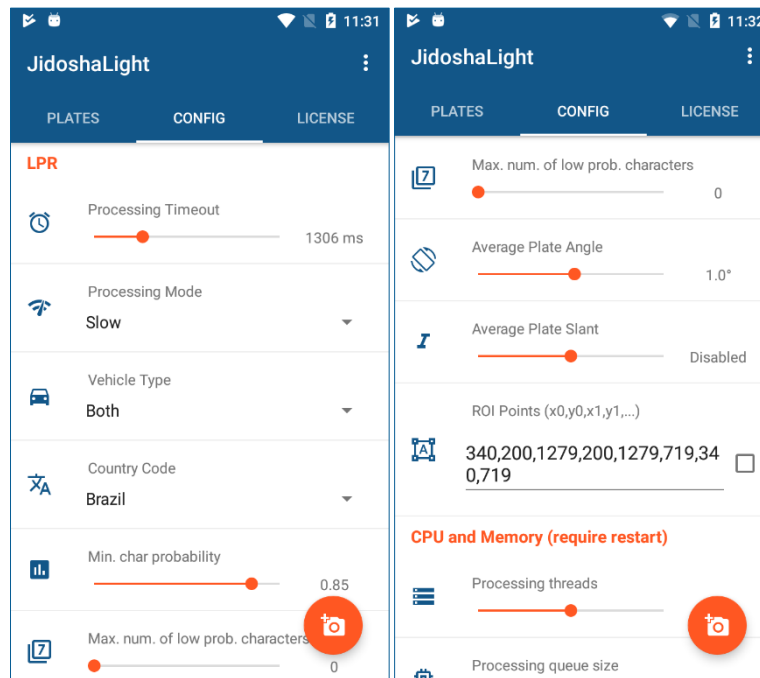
11:31

JidoshaLight

PLATES CONFIG LICENSE

LPR

Processing Timeout
1306 ms

Processing Mode
Slow

Vehicle Type
Both

Country Code
Brazil

Min. char probability
0.85

Max. num. of low prob. characters
0

11:32

JidoshaLight

PLATES CONFIG LICENSE

Max. num. of low prob. characters
0

Average Plate Angle
1.0°

Average Plate Slant
Disabled

ROI Points (x0,y0,x1,y1,...)
340,200,1279,200,1279,719,340,719

CPU and Memory (require restart)

Processing threads

Processing queue size